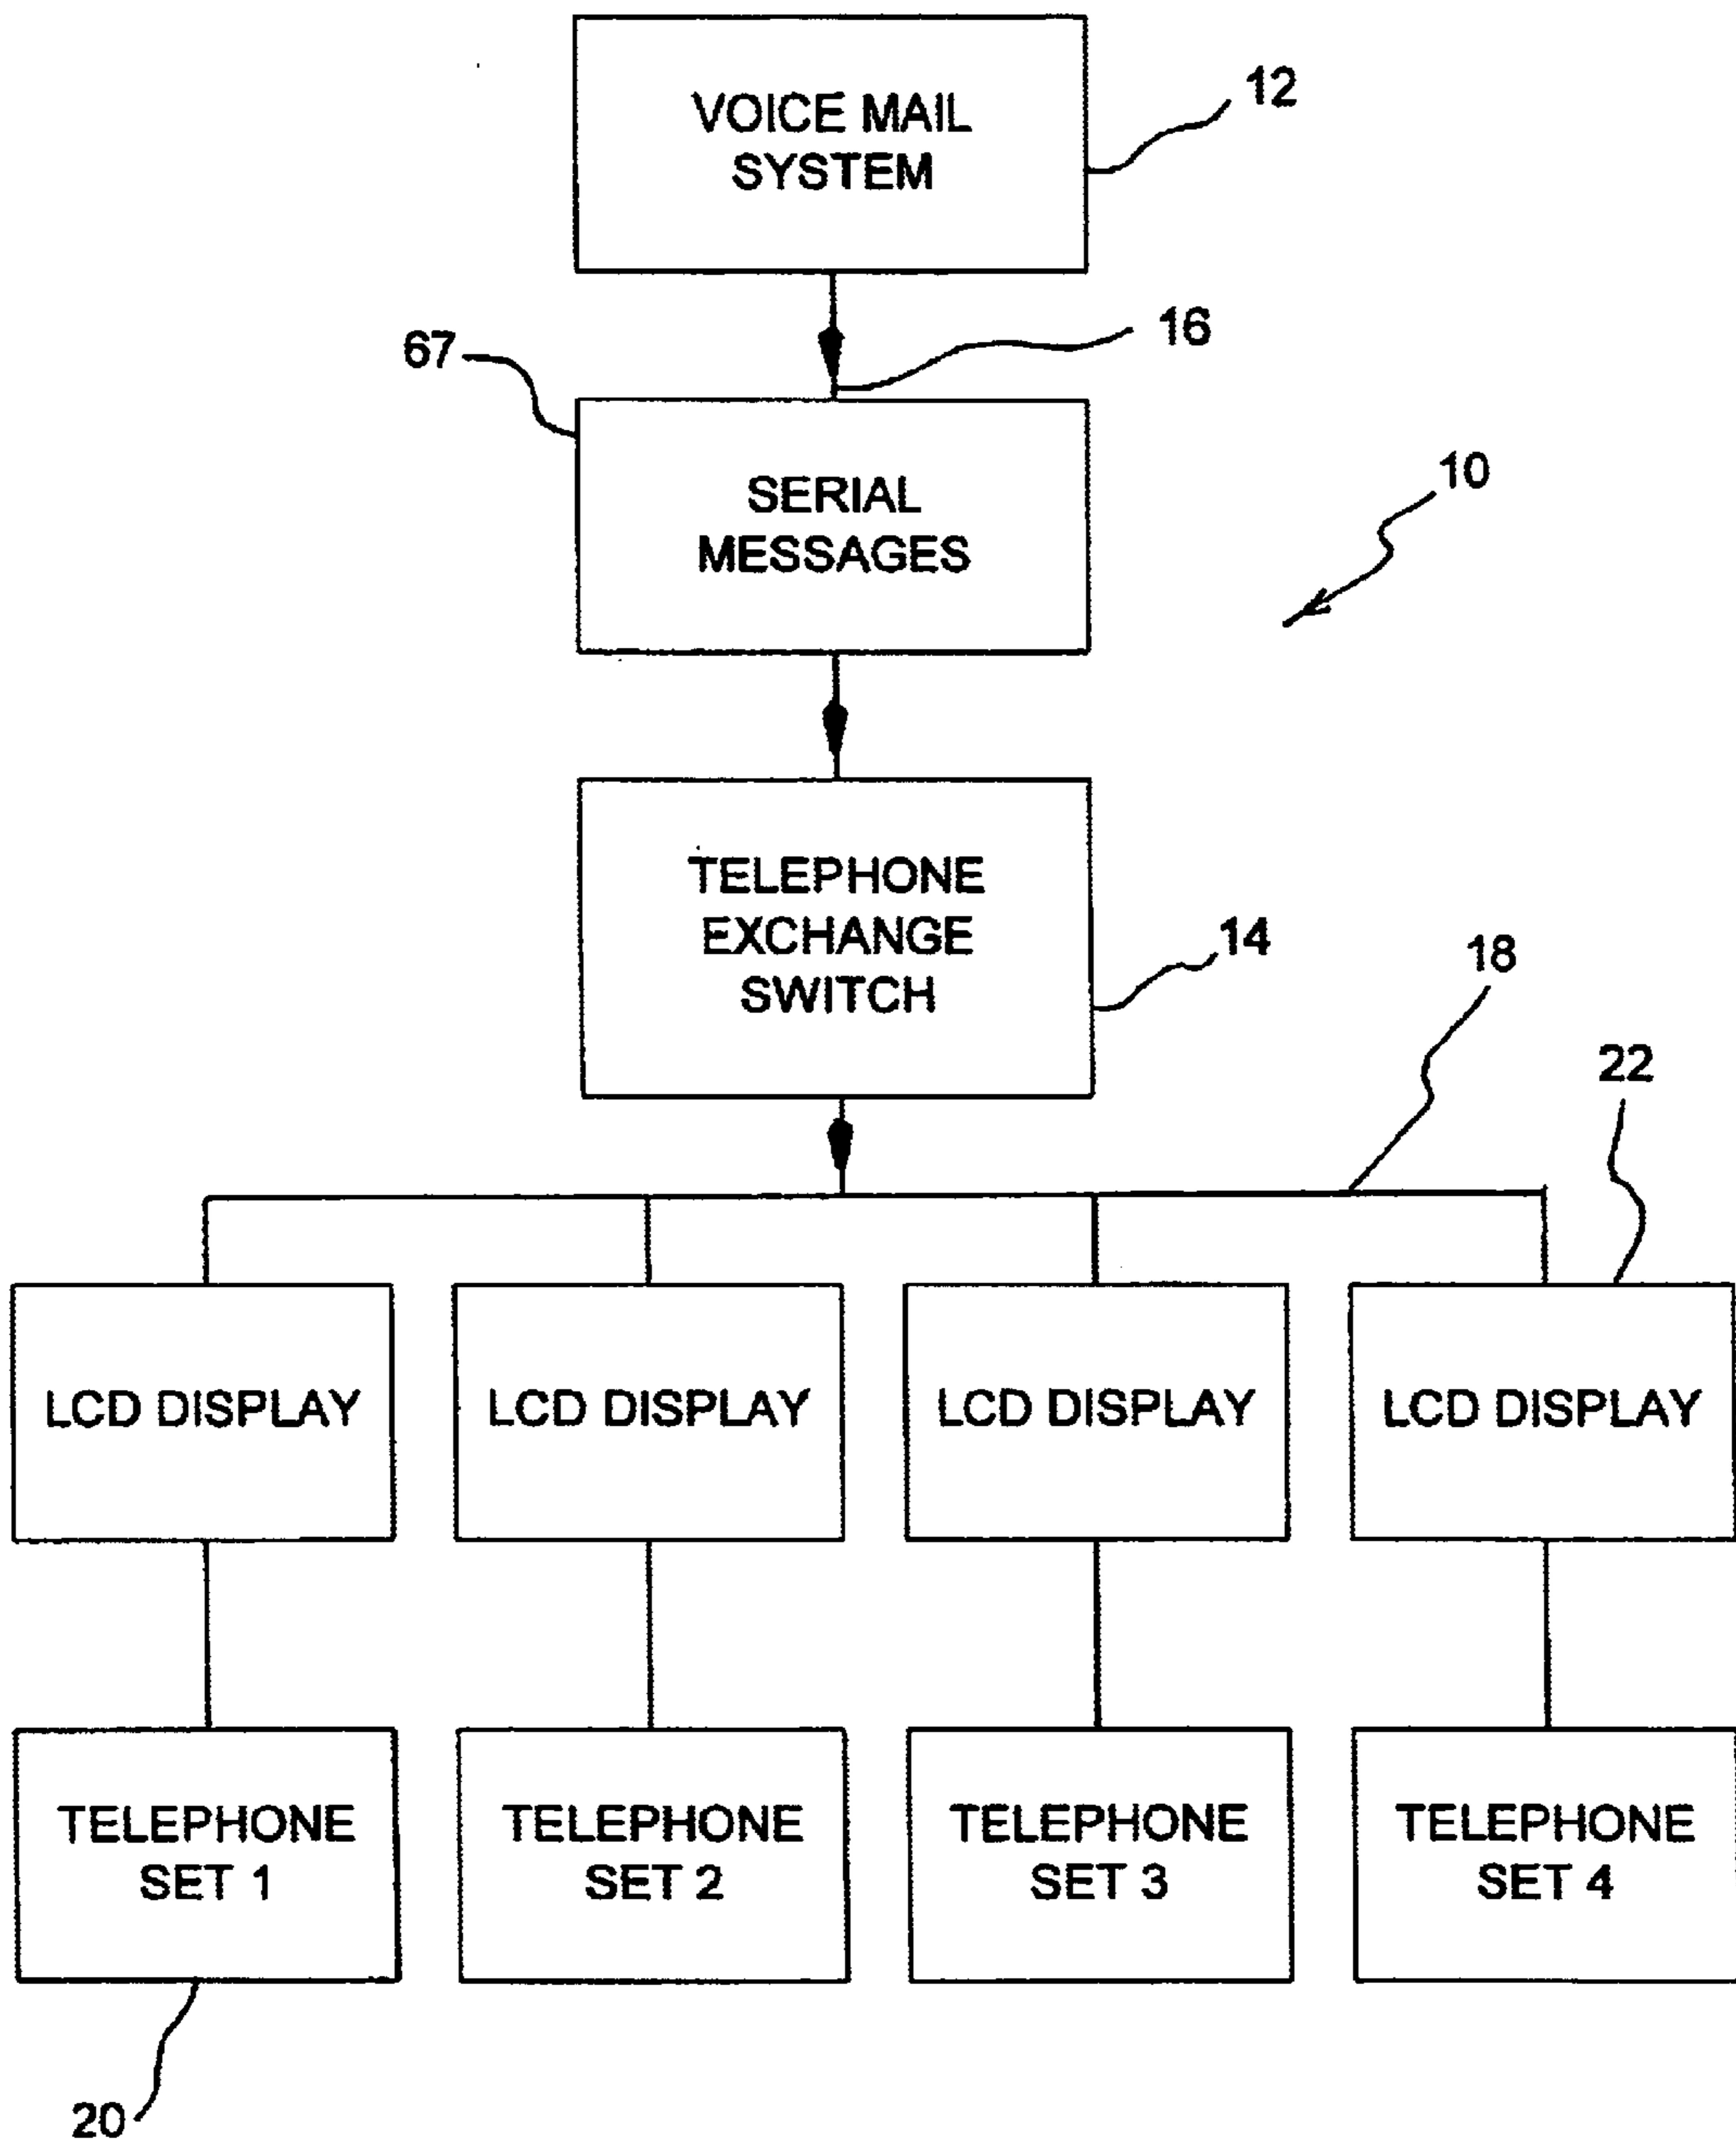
VOICE MAIL SYSTEM

12

16

67

SERIAL MESSAGES

10

TELEPHONE EXCHANGE SWITCH

14

18

22

LCD DISPLAY

LCD DISPLAY

LCD DISPLAY

LCD DISPLAY

TELEPHONE SET 1

TELEPHONE SET 2

TELEPHONE SET 3

TELEPHONE SET 4

20